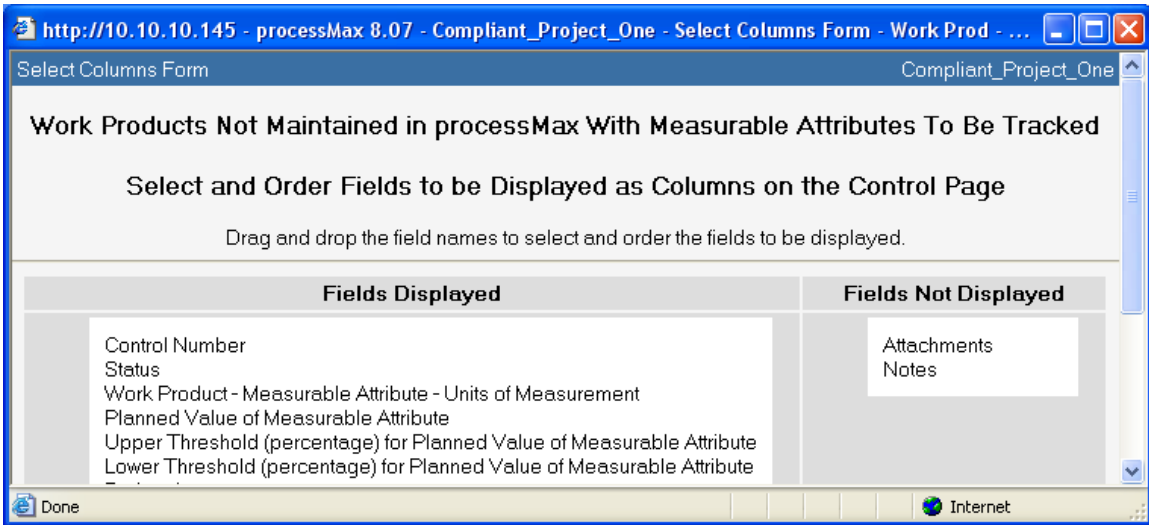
http://10.10.10.145 - processMax 8.07 - Compliant_Project_One - Select Columns Form - Work Prod - ...

Select Columns Form

Compliant_Project_One

Work Products Not Maintained in processMax With Measurable Attributes To Be Tracked

Select and Order Fields to be Displayed as Columns on the Control Page

Drag and drop the field names to select and order the fields to be displayed.

| Fields Displayed | Fields Not Displayed |
|---|---|
| Control Number<br>Status<br>Work Product - Measurable Attribute - Units of Measurement<br>Planned Value of Measurable Attribute<br>Upper Threshold (percentage) for Planned Value of Measurable Attribute<br>Lower Threshold (percentage) for Planned Value of Measurable Attribute<br>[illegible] | Attachments<br>Notes |

Done

Internet